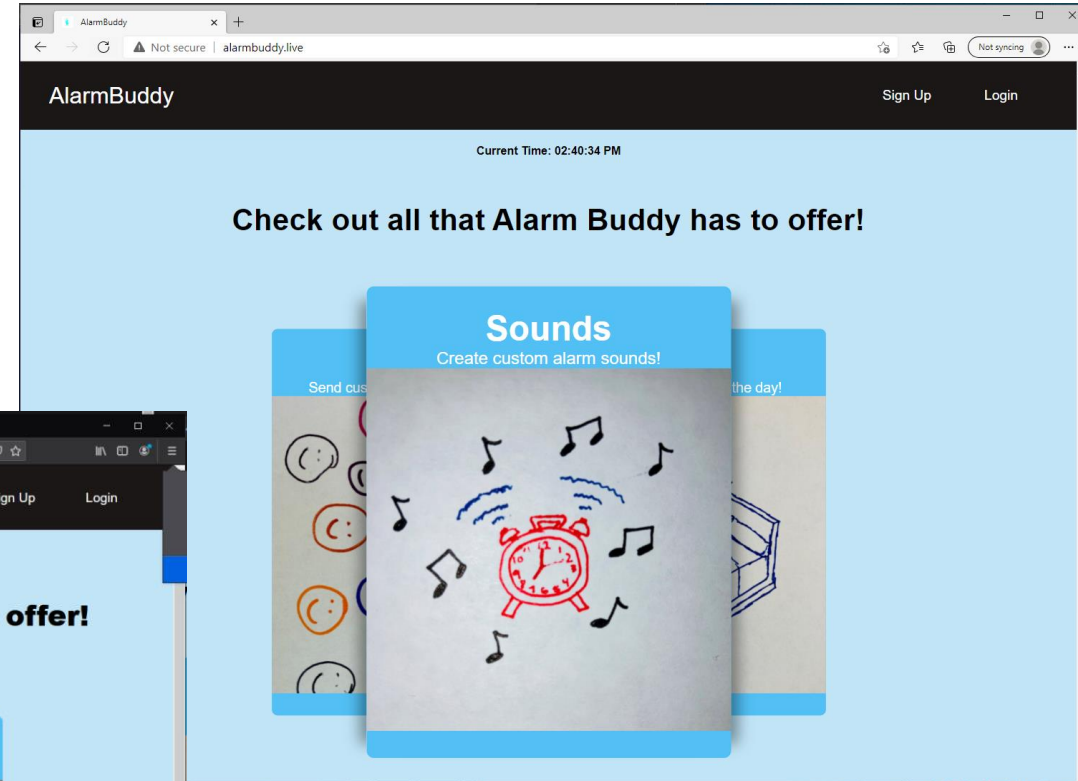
AlarmBuddy

Not secure | alarmbuddy.live

Not syncing

AlarmBuddy

Sign Up

Login

Current Time: 02:40:34 PM

Check out all that Alarm Buddy has to offer!

Send cus

the day!

Sounds

Create custom alarm sounds!

gn Up

Login

offer!